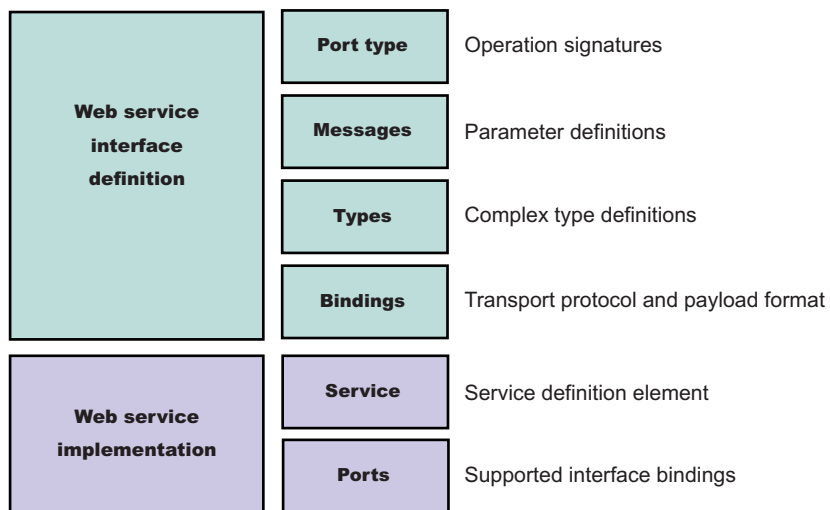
Web service interface definition

Port type

Operation signatures

Messages

Parameter definitions

Types

Complex type definitions

Bindings

Transport protocol and payload format

Web service implementation

Service

Service definition element

Ports

Supported interface bindings